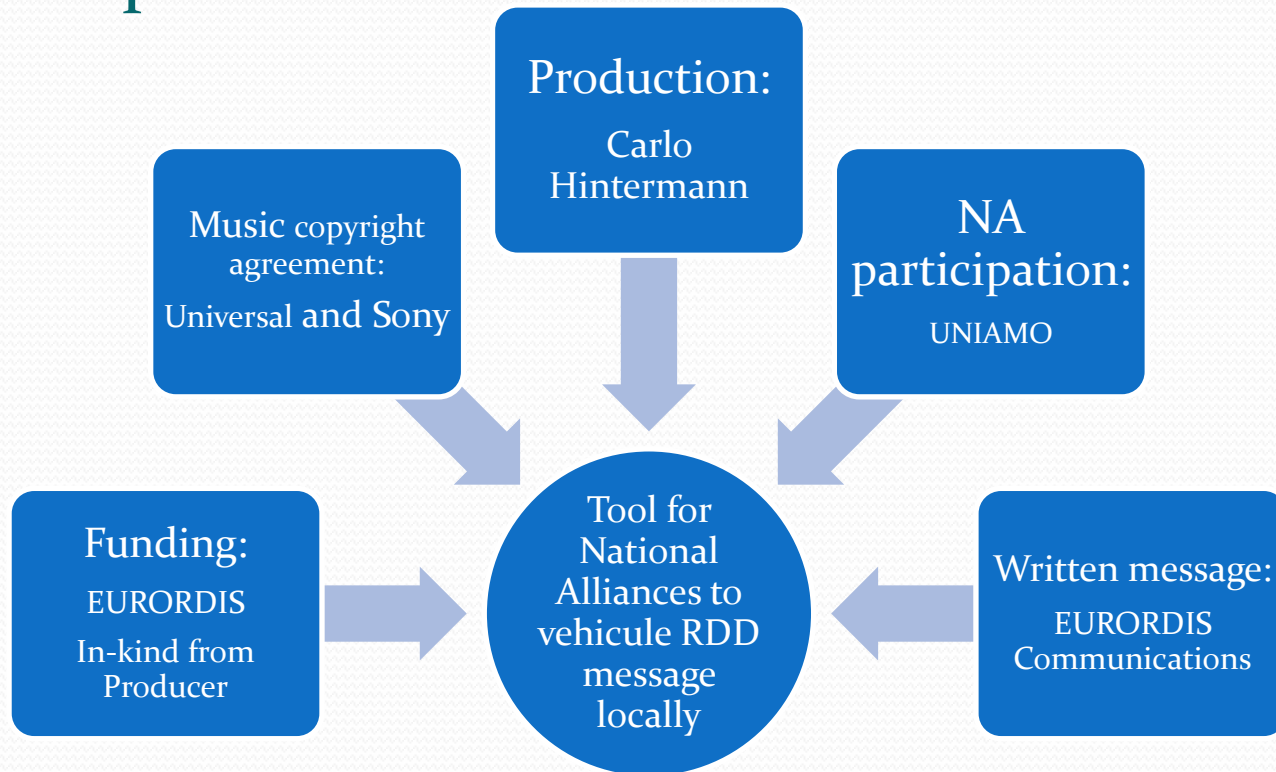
Production:

Carlo Hintermann

Music copyright agreement:

Universal and Sony

NA participation:

UNIAMO

Funding:

EURORDIS

In-kind from Producer

Tool for National Alliances to vehicule RDD message locally

Written message:

EURORDIS Communications